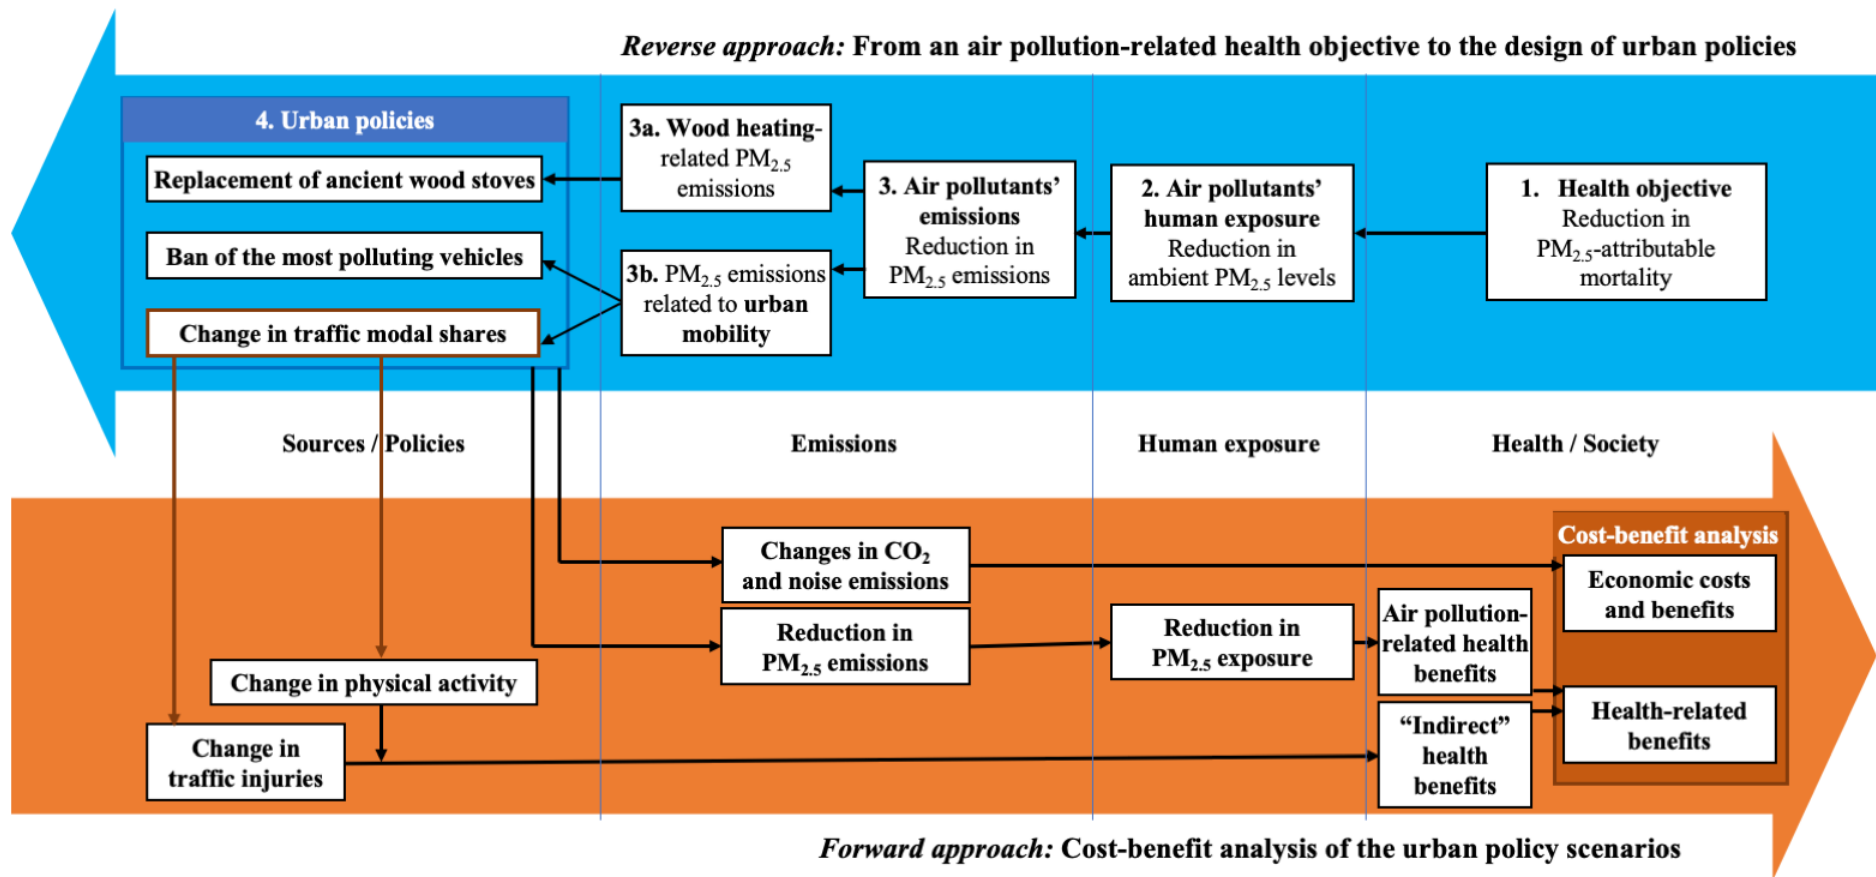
*Reverse approach:* From an air pollution-related health objective to the design of urban policies

4. Urban policies

Replacement of ancient wood stoves

Ban of the most polluting vehicles

Change in traffic modal shares

3a. Wood heating-related $PM_{2.5}$ emissions

3b. $PM_{2.5}$ emissions related to urban mobility

3. Air pollutants' emissions
Reduction in $PM_{2.5}$ emissions

2. Air pollutants' human exposure
Reduction in ambient $PM_{2.5}$ levels

1. Health objective
Reduction in $PM_{2.5}$-attributable mortality

Sources / Policies

Emissions

Human exposure

Health / Society

Changes in $CO_2$ and noise emissions

Reduction in $PM_{2.5}$ emissions

Reduction in $PM_{2.5}$ exposure

Change in physical activity

Change in traffic injuries

Air pollution-related health benefits

"Indirect" health benefits

Cost-benefit analysis

Economic costs and benefits

Health-related benefits

*Forward approach:* Cost-benefit analysis of the urban policy scenarios